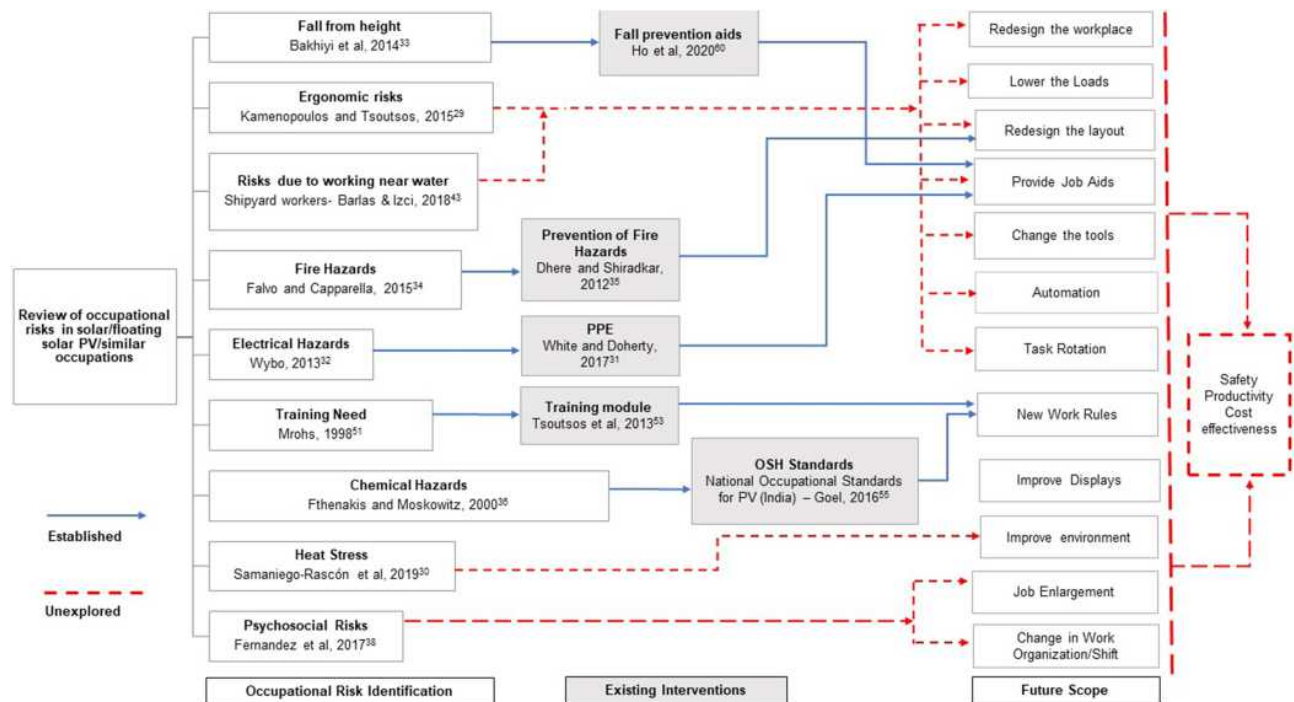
Review of occupational risks in solar/floating solar PV/similar occupations

Fall from height
Bakhiyi et al, 2014$^{33}$

Ergonomic risks
Kamenopoulos and Tsoutsos, 2015$^{29}$

Risks due to working near water
Shipyard workers- Barlas & Izci, 2018$^{43}$

Fire Hazards
Falvo and Capparella, 2015$^{34}$

Electrical Hazards
Wybo, 2013$^{32}$

Training Need
Mrohs, 1998$^{51}$

Chemical Hazards
Fthenakis and Moskowitz, 2000$^{36}$

Heat Stress
Samaniego-Rascón et al, 2019$^{30}$

Psychosocial Risks
Fernandez et al, 2017$^{38}$

Fall prevention aids
Ho et al, 2020$^{60}$

Prevention of Fire Hazards
Dhere and Shiradkar, 2012$^{35}$

PPE
White and Doherty, 2017$^{31}$

Training module
Tsoutsos et al, 2013$^{53}$

OSH Standards
National Occupational Standards for PV (India) – Goel, 2016$^{55}$

Redesign the workplace
Lower the Loads
Redesign the layout
Provide Job Aids
Change the tools
Automation
Task Rotation
New Work Rules
Improve Displays
Improve environment
Job Enlargement
Change in Work Organization/Shift

Safety
Productivity
Cost effectiveness

Established

Unexplored

Occupational Risk Identification
Existing Interventions
Future Scope